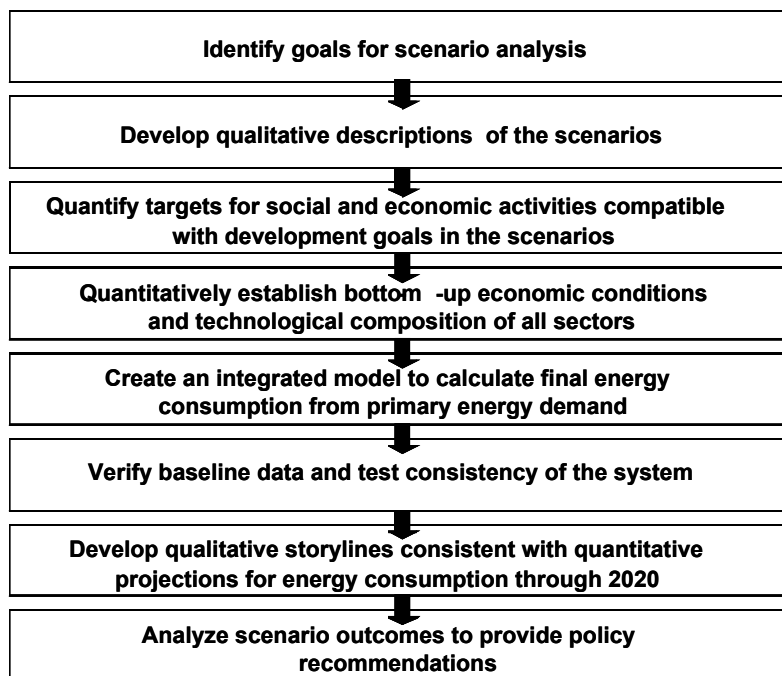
Identify goals for scenario analysis

Develop qualitative descriptions of the scenarios

Quantify targets for social and economic activities compatible with development goals in the scenarios

Quantitatively establish bottom -up economic conditions and technological composition of all sectors

Create an integrated model to calculate final energy consumption from primary energy demand

Verify baseline data and test consistency of the system

Develop qualitative storylines consistent with quantitative projections for energy consumption through 2020

Analyze scenario outcomes to provide policy recommendations